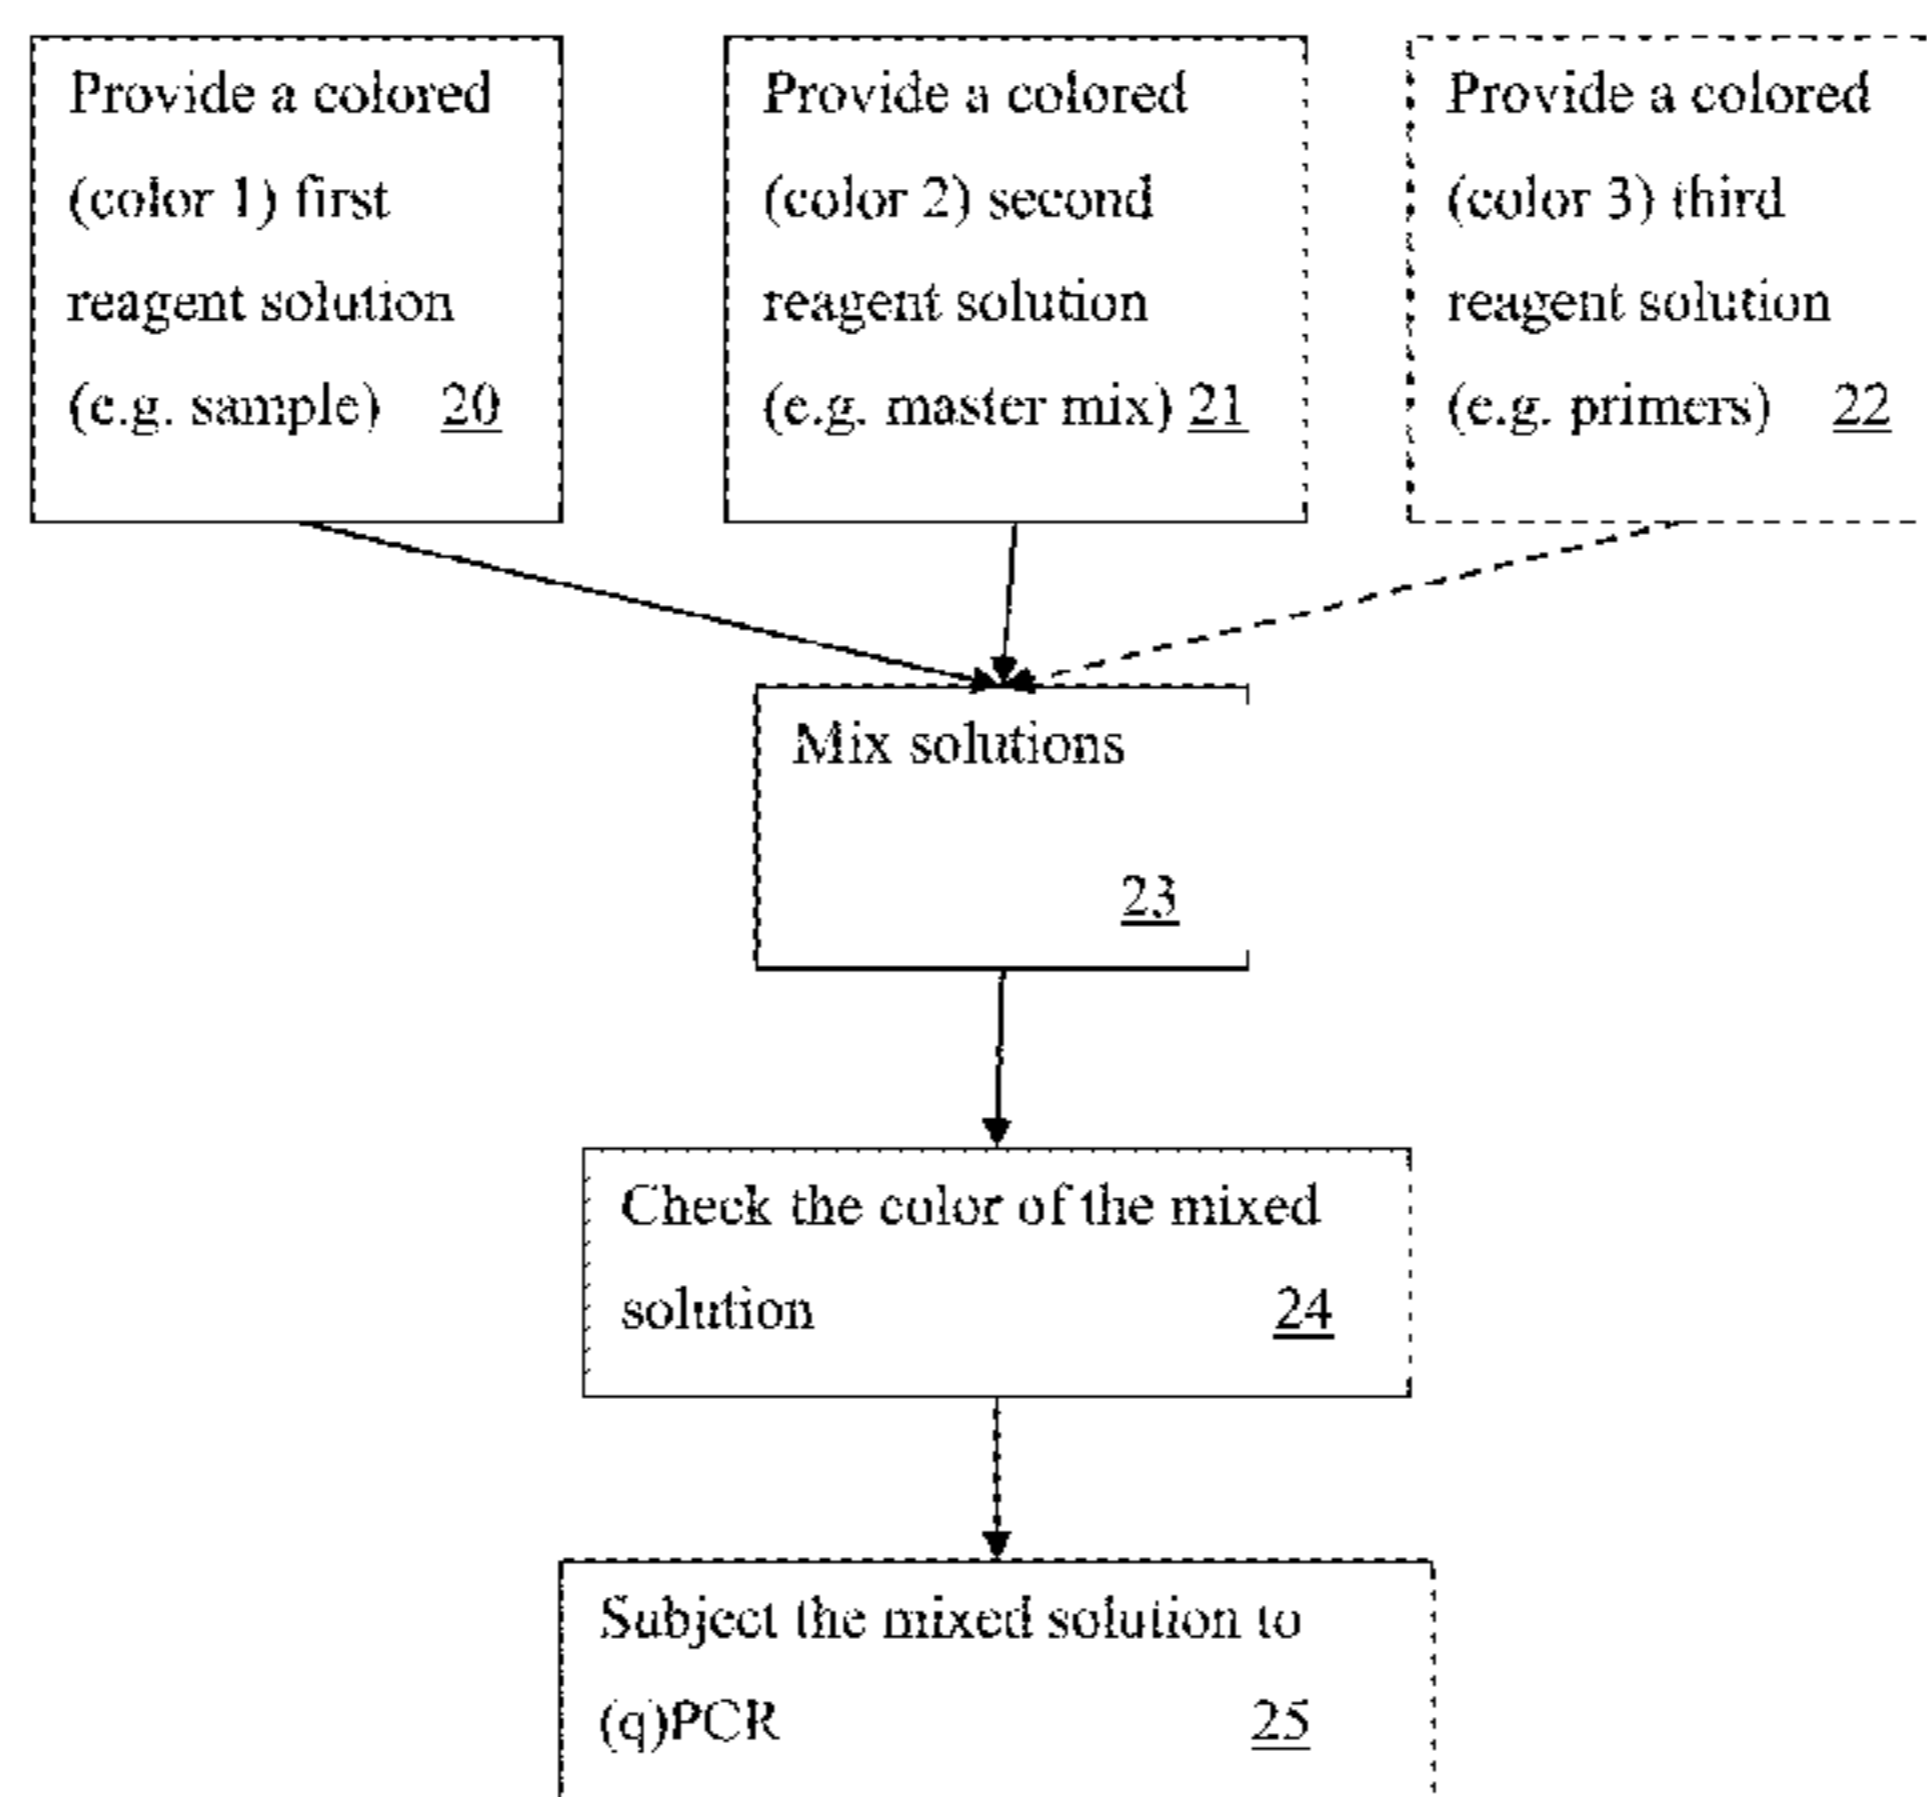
Provide a colored (color 1) first reagent solution (e.g. sample) 20

Provide a colored (color 2) second reagent solution (e.g. master mix) 21

Provide a colored (color 3) third reagent solution (e.g. primers) 22

Mix solutions 23

Check the color of the mixed solution 24

Subject the mixed solution to (q)PCR 25